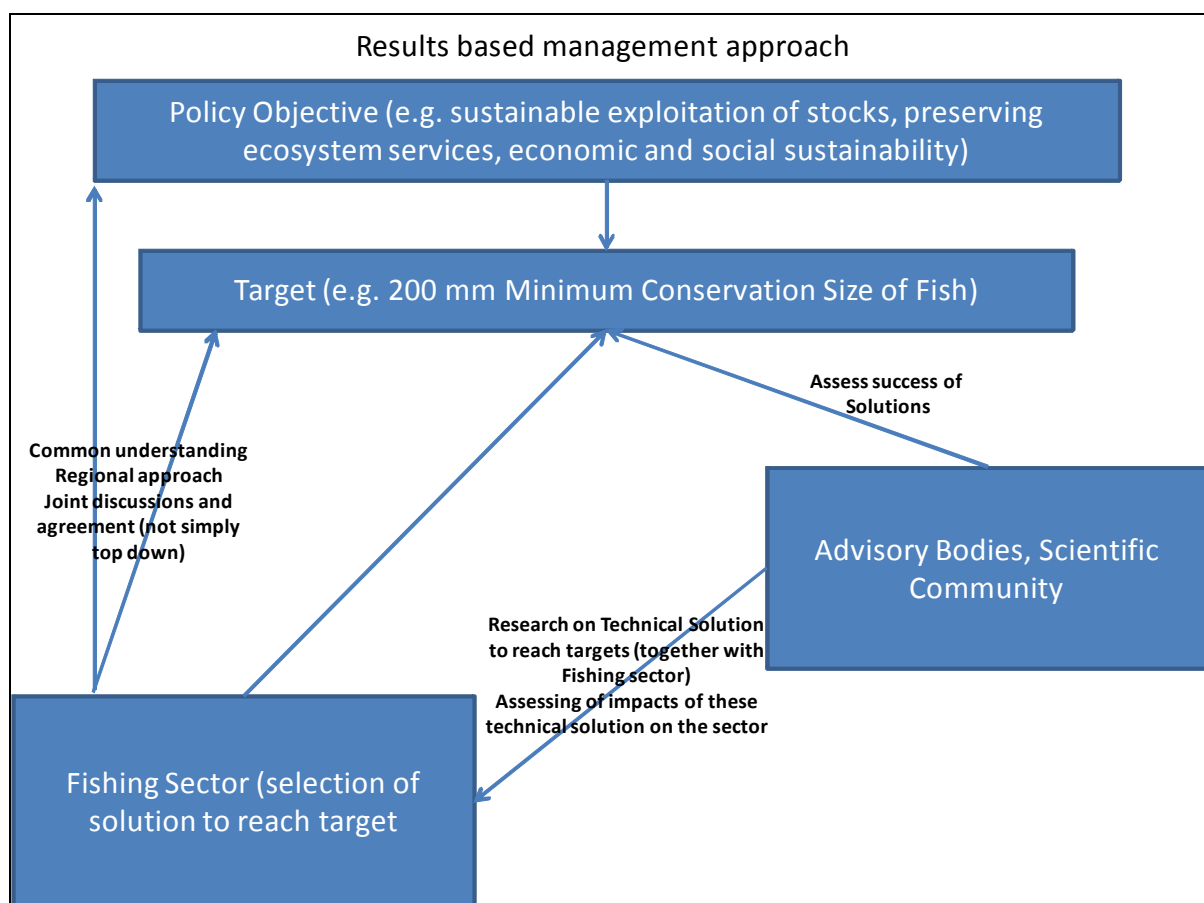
Results based management approach

Policy Objective (e.g. sustainable exploitation of stocks, preserving ecosystem services, economic and social sustainability)

Target (e.g. 200 mm Minimum Conservation Size of Fish)

Assess success of Solutions

Common understanding
Regional approach
Joint discussions and agreement (not simply top down)

Advisory Bodies, Scientific Community

Research on Technical Solution to reach targets (together with Fishing sector)
Assessing of impacts of these technical solution on the sector

Fishing Sector (selection of solution to reach target